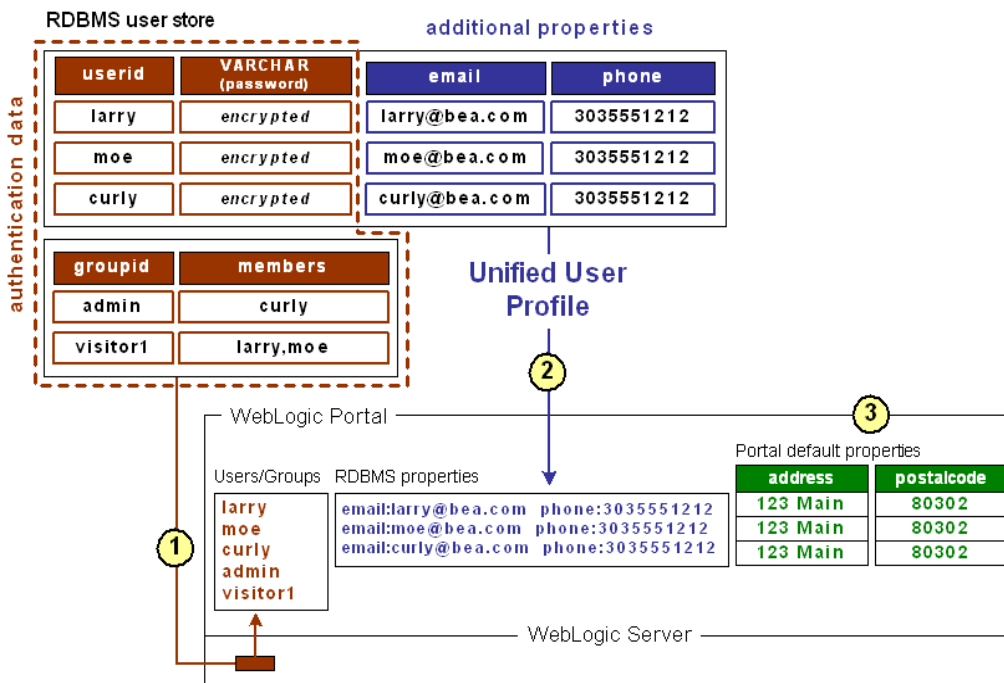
RDBMS user store

additional properties

authentication data

| userid | VARCHAR (password) |
|---|---|
| larry | encrypted |
| moe | encrypted |
| curly | encrypted |

| email | phone |
|---|---|
| larry@bea.com | 3035551212 |
| moe@bea.com | 3035551212 |
| curly@bea.com | 3035551212 |

| groupid | members |
|---|---|
| admin | curly |
| visitor1 | larry,moe |

Unified User Profile

2

WebLogic Portal

3

Portal default properties

| address | postalcode |
|---|---|
| 123 Main | 80302 |
| 123 Main | 80302 |
| 123 Main | 80302 |

Users/Groups

larry
moe
curly
admin
visitor1

RDBMS properties

email:larry@bea.com phone:3035551212
email:moe@bea.com phone:3035551212
email:curly@bea.com phone:3035551212

1

WebLogic Server